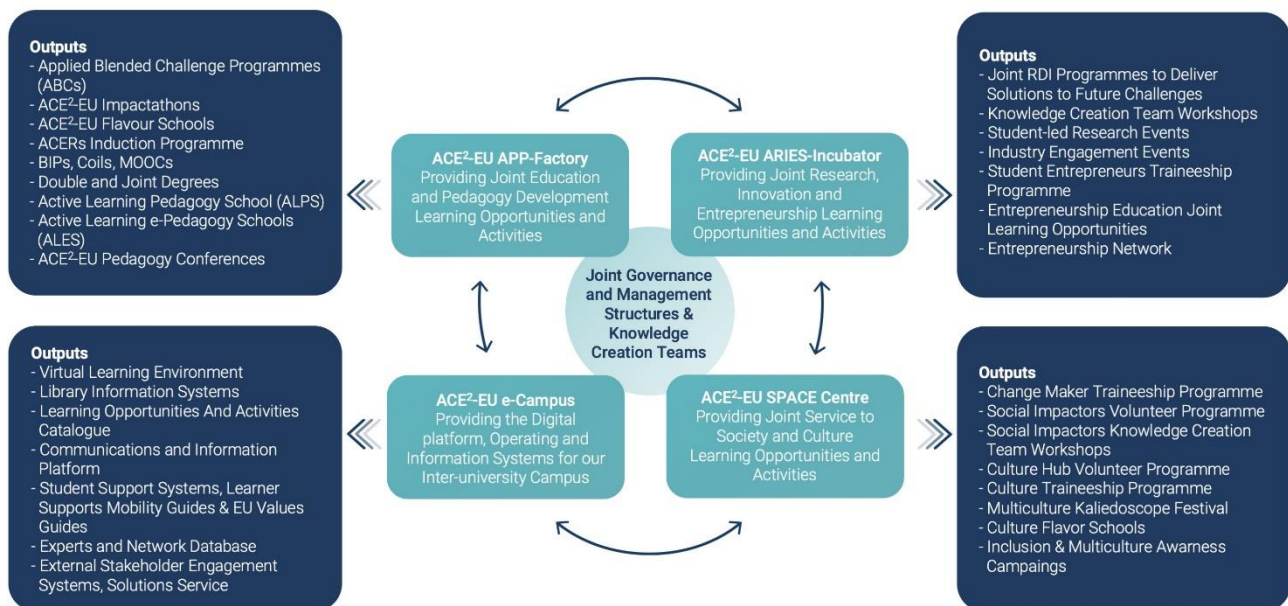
**Outputs**
- Applied Blended Challenge Programmes (ABCs)
- ACE$^2$-EU Impactathons
- ACE$^2$-EU Flavour Schools
- ACERs Induction Programme
- BIPs, Coils, MOOCs
- Double and Joint Degrees
- Active Learning Pedagogy School (ALPS)
- Active Learning e-Pedagogy Schools (ALES)
- ACE$^2$-EU Pedagogy Conferences

**Outputs**
- Joint RDI Programmes to Deliver Solutions to Future Challenges
- Knowledge Creation Team Workshops
- Student-led Research Events
- Industry Engagement Events
- Student Entrepreneurs Traineeship Programme
- Entrepreneurship Education Joint Learning Opportunities
- Entrepreneurship Network

ACE$^2$-EU APP-Factory
Providing Joint Education and Pedagogy Development Learning Opportunities and Activities

ACE$^2$-EU ARIES-Incubator
Providing Joint Research, Innovation and Entrepreneurship Learning Opportunities and Activities

Joint Governance and Management Structures & Knowledge Creation Teams

ACE$^2$-EU e-Campus
Providing the Digital platform, Operating and Information Systems for our Inter-university Campus

ACE$^2$-EU SPACE Centre
Providing Joint Service to Society and Culture Learning Opportunities and Activities

**Outputs**
- Virtual Learning Environment
- Library Information Systems
- Learning Opportunities And Activities Catalogue
- Communications and Information Platform
- Student Support Systems, Learner Supports Mobility Guides & EU Values Guides
- Experts and Network Database
- External Stakeholder Engagement Systems, Solutions Service

**Outputs**
- Change Maker Traineeship Programme
- Social Impactors Volunteer Programme
- Social Impactors Knowledge Creation Team Workshops
- Culture Hub Volunteer Programme
- Culture Traineeship Programme
- Multiculture Kaliedoscope Festival
- Culture Flavor Schools
- Inclusion & Multiculture Awarness Campaings